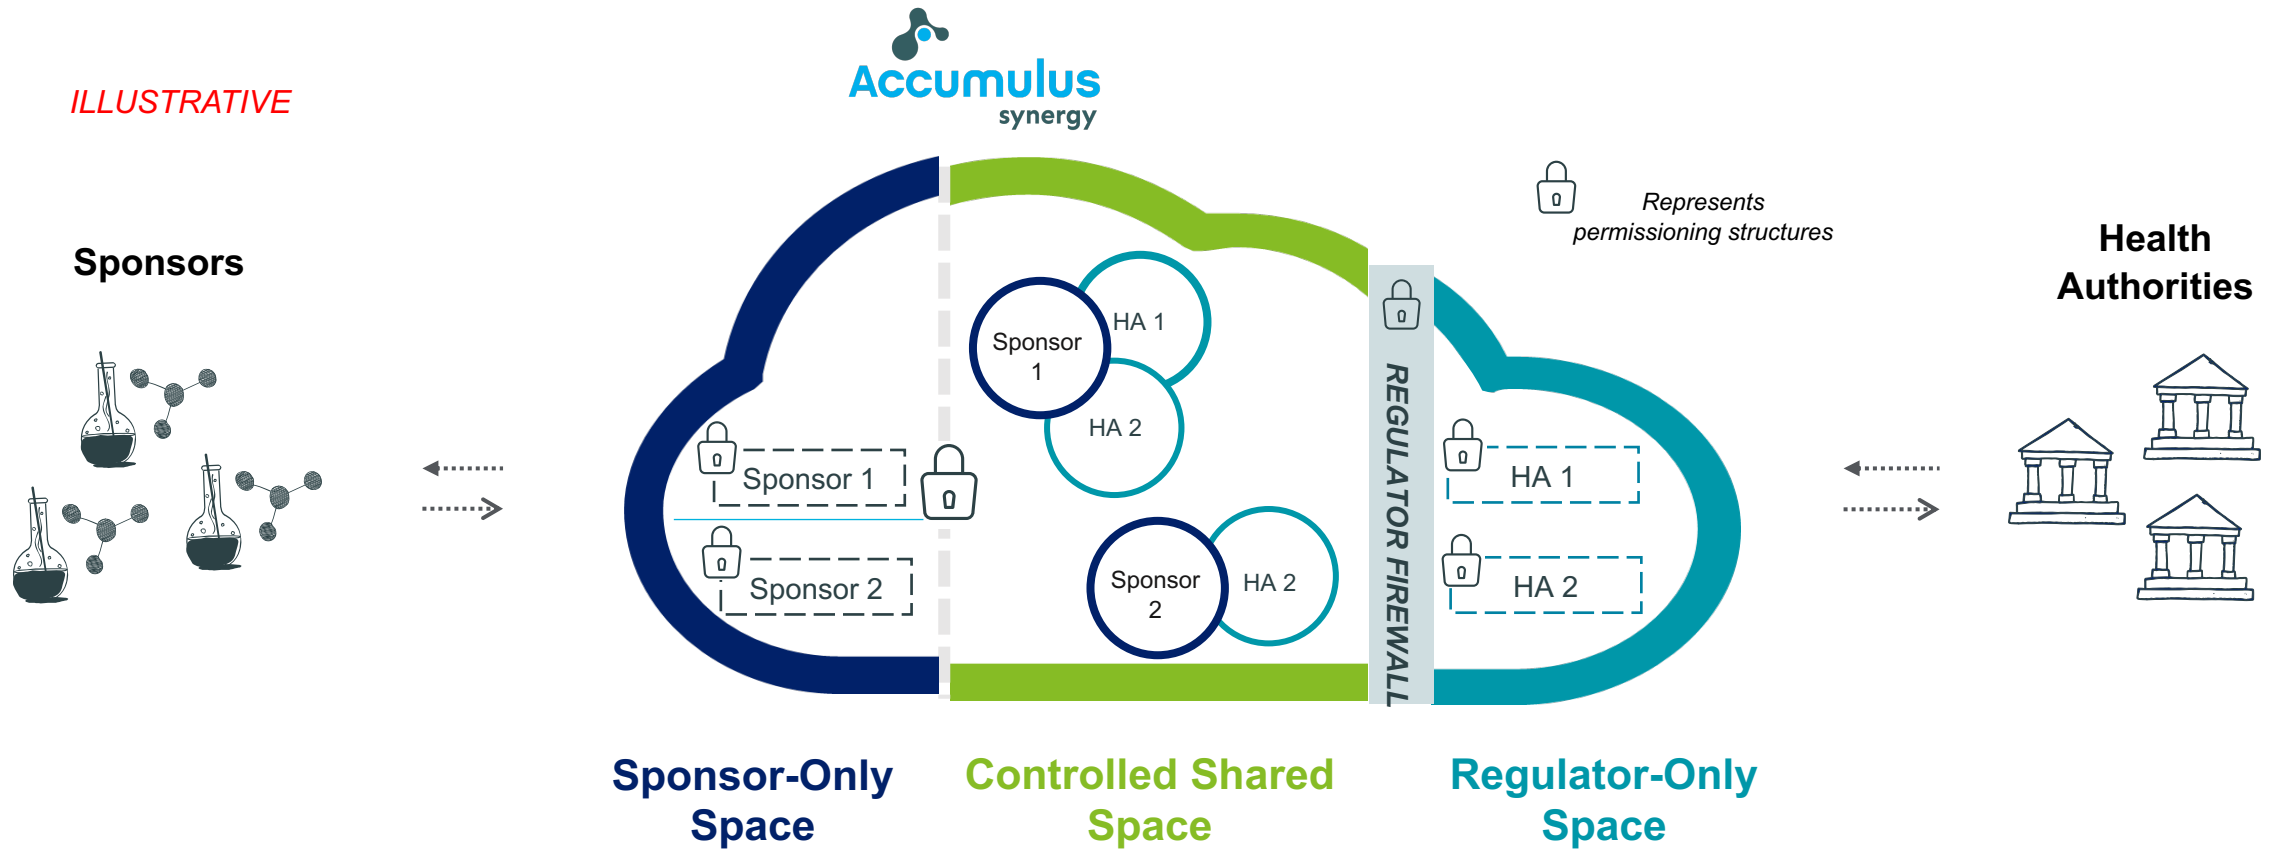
Accumulus
synergy

ILLUSTRATIVE

Represents permissioning structures

Sponsors

Health Authorities

Sponsor 1

Sponsor 2

Sponsor 1

HA 1

HA 2

Sponsor 2

HA 2

REGULATOR FIREWALL

HA 1

HA 2

Sponsor-Only Space

Controlled Shared Space

Regulator-Only Space